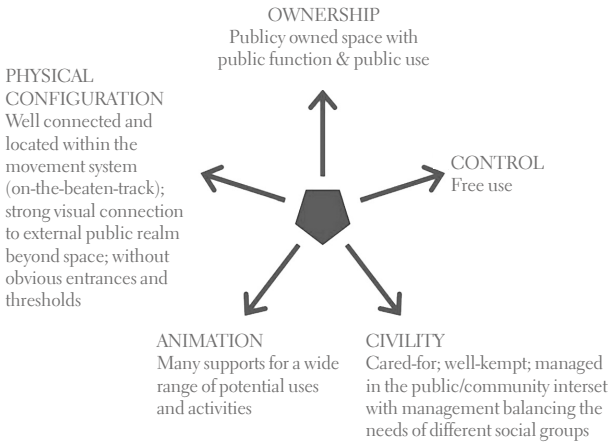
OWNERSHIP
Publicy owned space with public function & public use

PHYSICAL CONFIGURATION
Well connected and located within the movement system (on-the-beaten-track); strong visual connection to external public realm beyond space; without obvious entrances and thresholds

CONTROL
Free use

ANIMATION
Many supports for a wide range of potential uses and activities

CIVILITY
Cared-for; well-kempt; managed in the public/community interset with management balancing the needs of different social groups